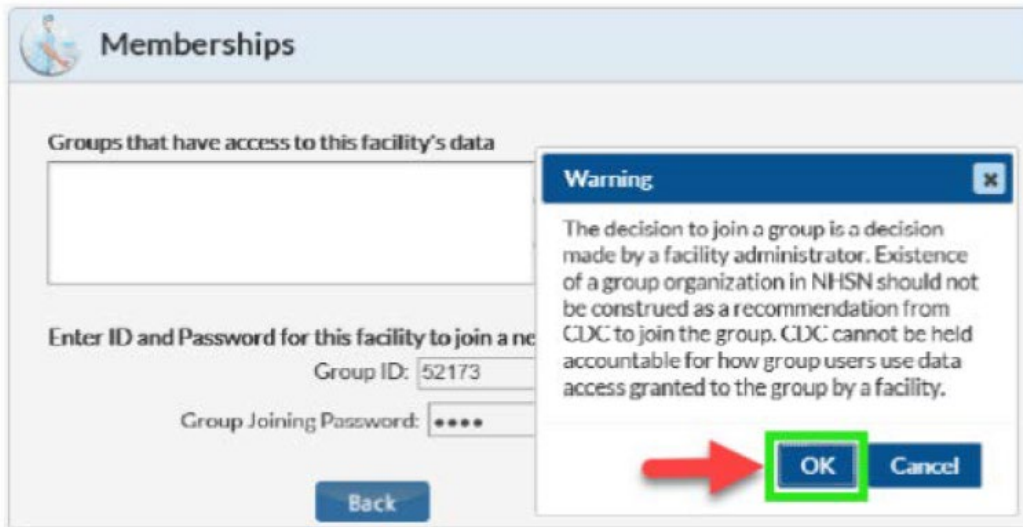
Memberships

Groups that have access to this facility's data

Enter ID and Password for this facility to join a ne

Group ID: 52173

Group Joining Password: ••••

Back

Warning

The decision to join a group is a decision made by a facility administrator. Existence of a group organization in NHSN should not be construed as a recommendation from CDC to join the group. CDC cannot be held accountable for how group users use data access granted to the group by a facility.

OK

Cancel